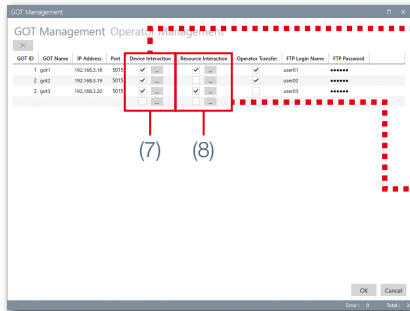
GOT Management

GOT Management Operator Management

| GOT ID | GOT Name | IP Address | Port | Device Interaction | Resource Interaction | Operator Transfer | FTP Login Name | FTP Password |
|---|---|---|---|---|---|---|---|---|
| 1 | got1 | 192.168.3.18 | 5015 | ✓ ... | ✓ ... | ✓ | user01 | ●●●●●● |
| 2 | got2 | 192.168.3.19 | 5015 | ✓ ... | ... | ✓ | user02 | ●●●●●● |
| 3 | got3 | 192.168.3.20 | 5015 | ✓ ... | ✓ ... | | user03 | ●●●●●● |
| | | | | ... | ... | | | |

(7)

(8)

OK Cancel

Error : 0 Total : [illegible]